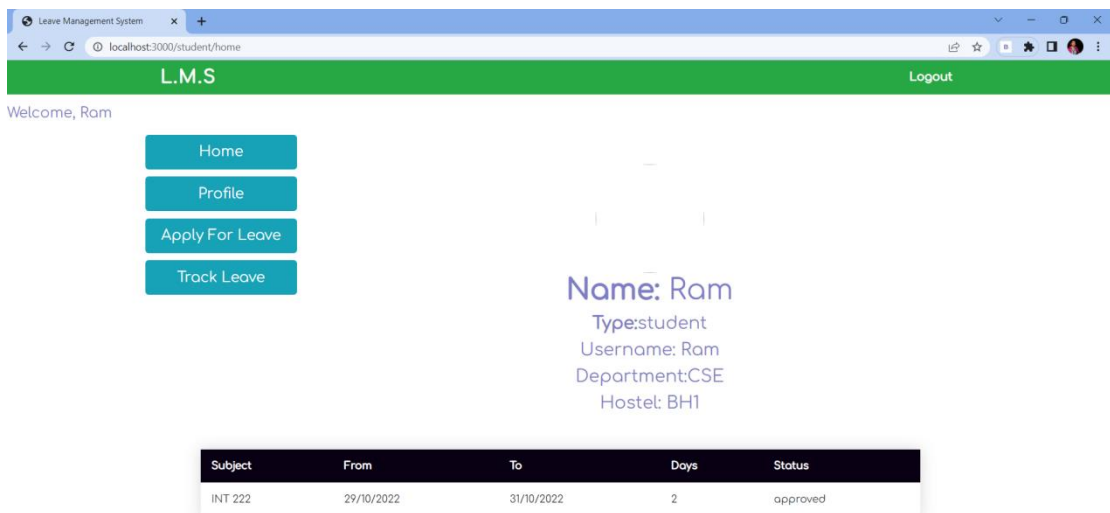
Leave Management System

localhost:3000/student/home

L.M.S

Logout

Welcome, Ram

Home

Profile

Apply For Leave

Track Leave

Name: Ram

Type:student

Username: Ram

Department:CSE

Hostel: BH1

| Subject | From | To | Days | Status |
|---|---|---|---|---|
| INT 222 | 29/10/2022 | 31/10/2022 | 2 | approved |